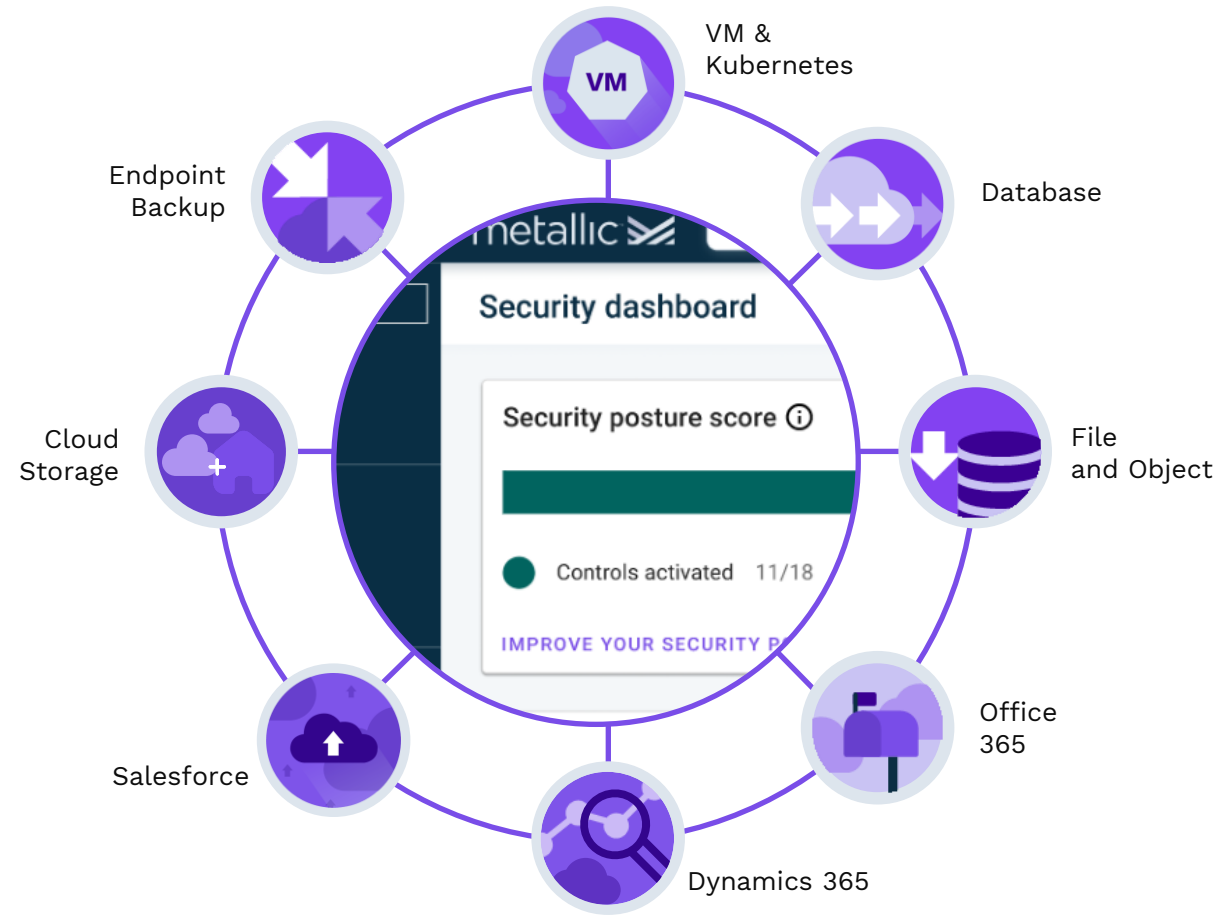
VM & Kubernetes

VM

Endpoint Backup

Database

metallic

Security dashboard

Security posture score ⓘ

Controls activated 11/18

IMPROVE YOUR SECURITY P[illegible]

Cloud Storage

File and Object

Office 365

Salesforce

Dynamics 365